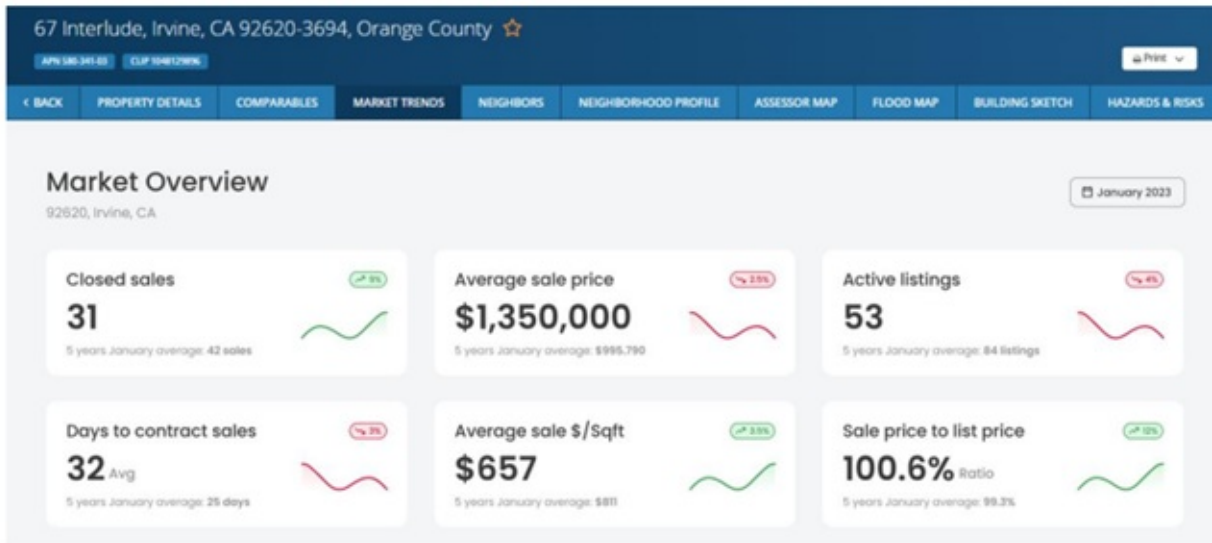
67 Interlude, Irvine, CA 92620-3694, Orange County ☆

APN 580-341-03 CLIP 1048129696

Print

< BACK PROPERTY DETAILS COMPARABLES MARKET TRENDS NEIGHBORS NEIGHBORHOOD PROFILE ASSESSOR MAP FLOOD MAP BUILDING SKETCH HAZARDS & RISKS

Market Overview

92620, Irvine, CA

January 2023

Closed sales

9%

31

5 years January average: 42 sales

Average sale price

2.5%

$1,350,000

5 years January average: $995,790

Active listings

4%

53

5 years January average: 84 listings

Days to contract sales

3%

32 Avg

5 years January average: 25 days

Average sale $/Sqft

3.5%

$657

5 years January average: $811

Sale price to list price

12%

100.6% Ratio

5 years January average: 99.3%